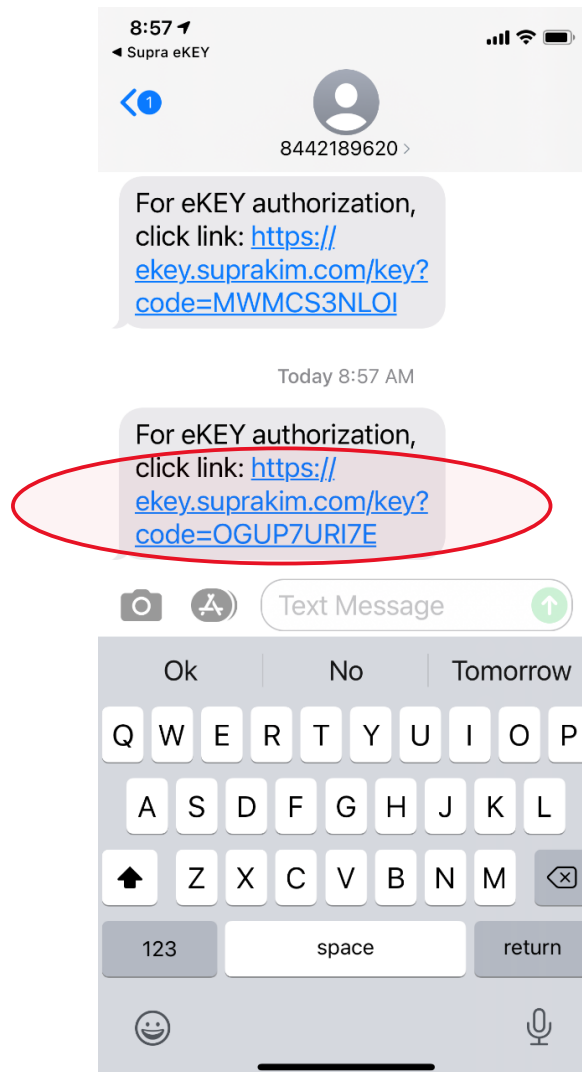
8:57
◀ Supra eKEY

1

8442189620 >

For eKEY authorization, click link: https://ekey.suprakim.com/key?code=MWMCS3NLOI

Today 8:57 AM

For eKEY authorization, click link: https://ekey.suprakim.com/key?code=OGUP7URI7E

Text Message

Ok
No
Tomorrow

Q W E R T Y U I O P
A S D F G H J K L
Z X C V B N M
123
space
return